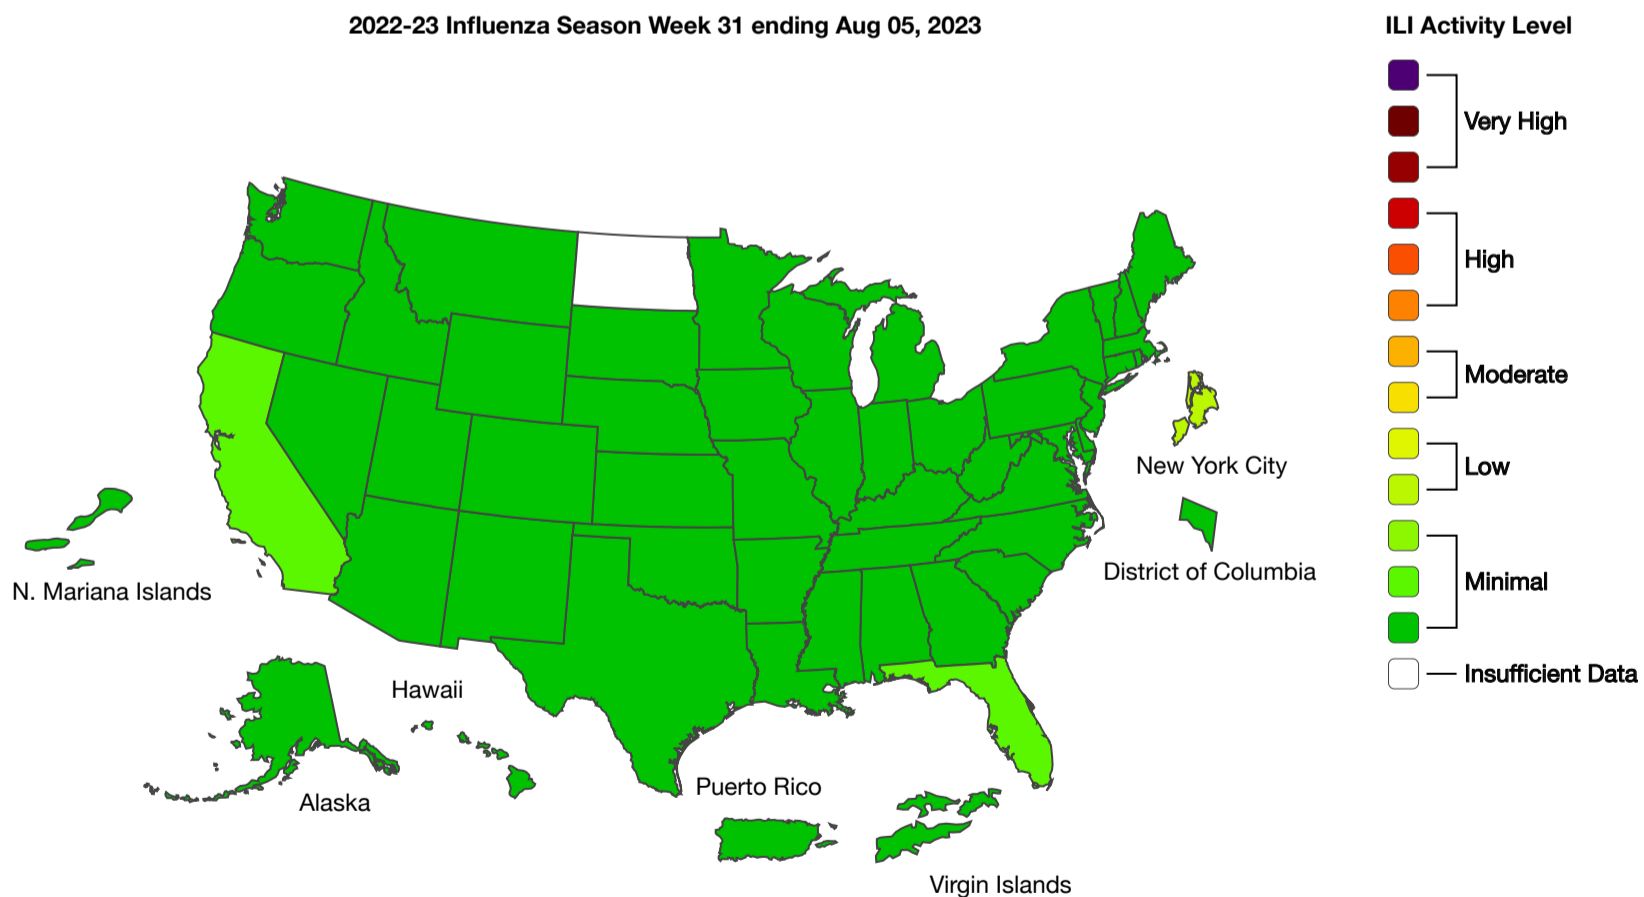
2022-23 Influenza Season Week 31 ending Aug 05, 2023

New York City

District of Columbia

N. Mariana Islands

Hawaii

Alaska

Puerto Rico

Virgin Islands

ILI Activity Level

Very High

High

Moderate

Low

Minimal

Insufficient Data